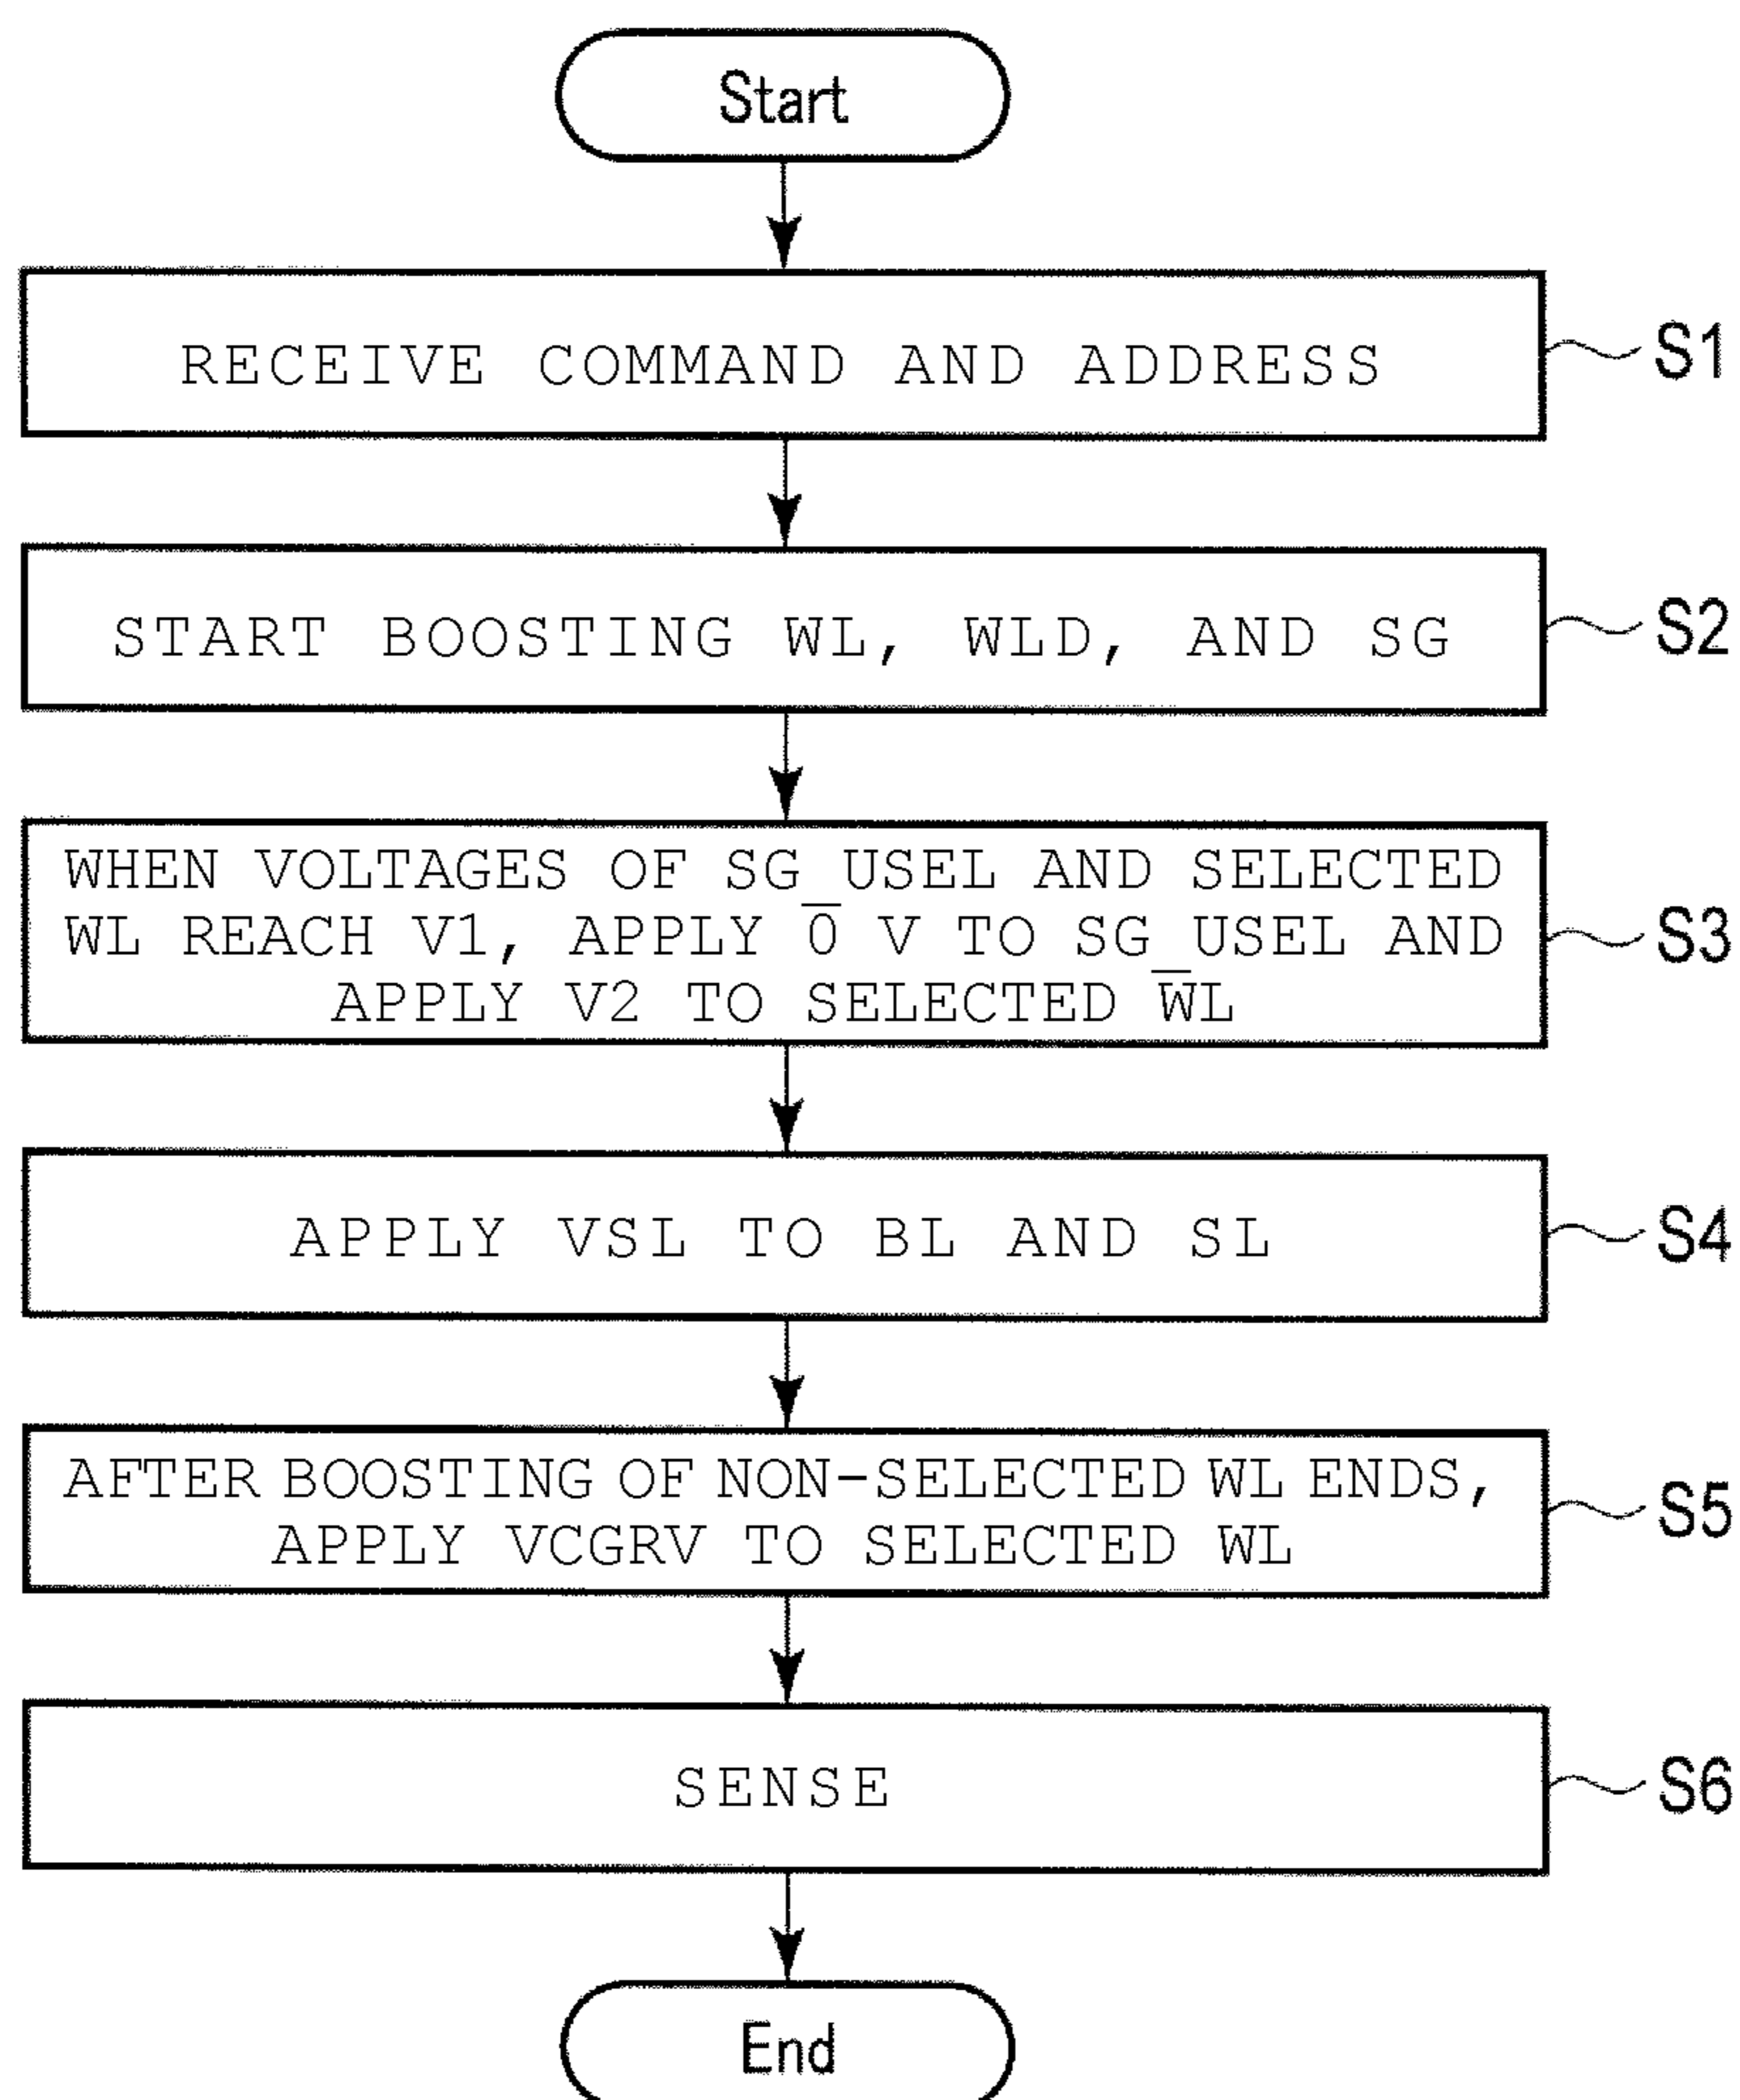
Start

RECEIVE COMMAND AND ADDRESS
S1

START BOOSTING WL, WLD, AND SG
S2

WHEN VOLTAGES OF SG_USEL AND SELECTED WL REACH V1, APPLY 0 V TO SG_USEL AND APPLY V2 TO SELECTED WL
S3

APPLY VSL TO BL AND SL
S4

AFTER BOOSTING OF NON-SELECTED WL ENDS, APPLY VCGRV TO SELECTED WL
S5

SENSE
S6

End